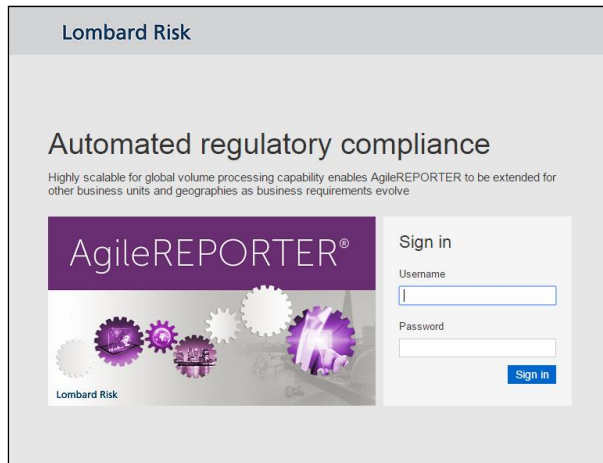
Lombard Risk

Automated regulatory compliance

Highly scalable for global volume processing capability enables AgileREPORTER to be extended for other business units and geographies as business requirements evolve

AgileREPORTER®

Lombard Risk

Sign in

Username

Password

Sign in